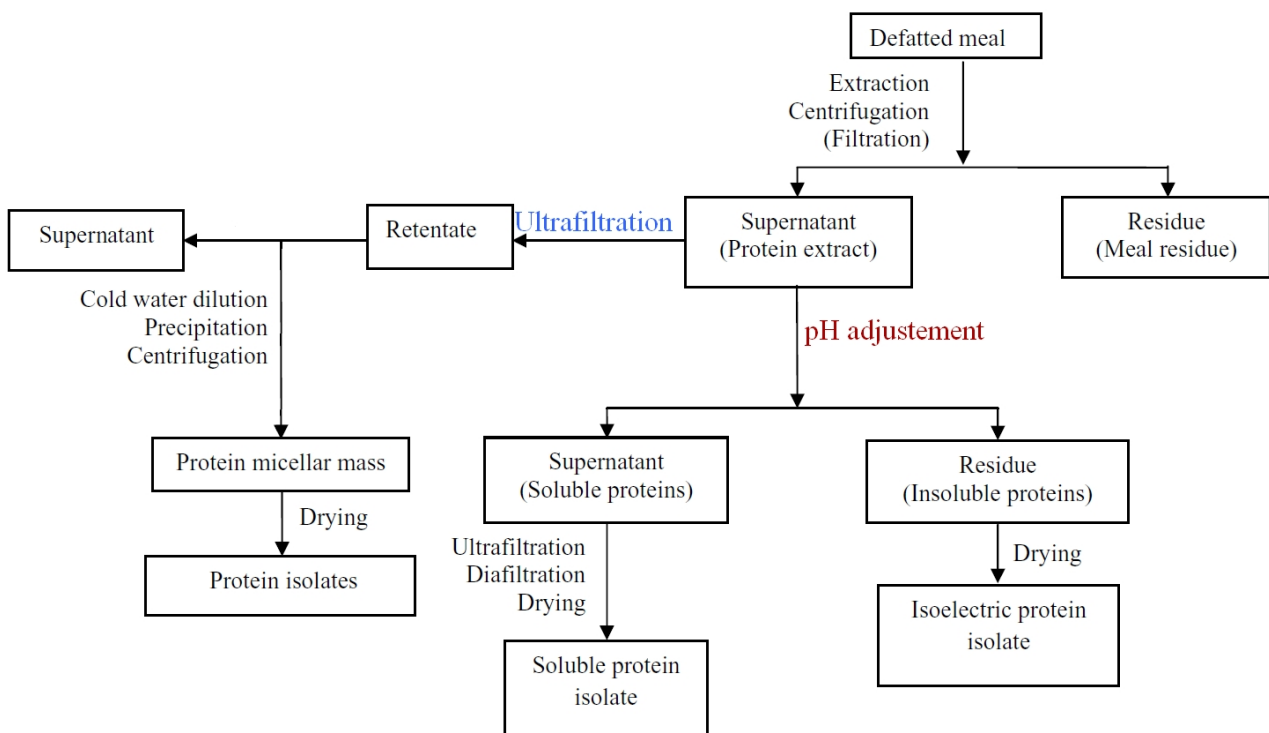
Defatted meal

Extraction
Centrifugation
(Filtration)

Supernatant
(Protein extract)

Residue
(Meal residue)

Ultrafiltration

Retentate

Supernatant

Cold water dilution
Precipitation
Centrifugation

Protein micellar mass

Drying

Protein isolates

pH adjustement

Supernatant
(Soluble proteins)

Ultrafiltration
Diafiltration
Drying

Soluble protein
isolate

Residue
(Insoluble proteins)

Drying

Isoelectric protein
isolate